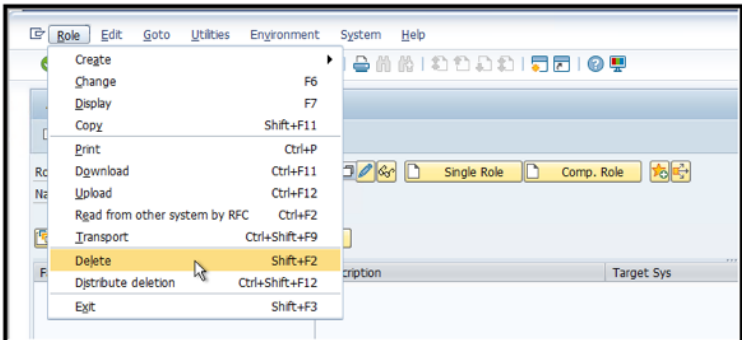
Role Edit Goto Utilities Environment System Help

Create
Change F6
Display F7
Copy Shift+F11
Print Ctrl+P
Download Ctrl+F11
Upload Ctrl+F12
Read from other system by RFC Ctrl+F2
Transport Ctrl+Shift+F9
Delete Shift+F2
Distribute deletion Ctrl+Shift+F12
Exit Shift+F3

Ro
Na
F

Single Role
Comp. Role
cription
Target Sys